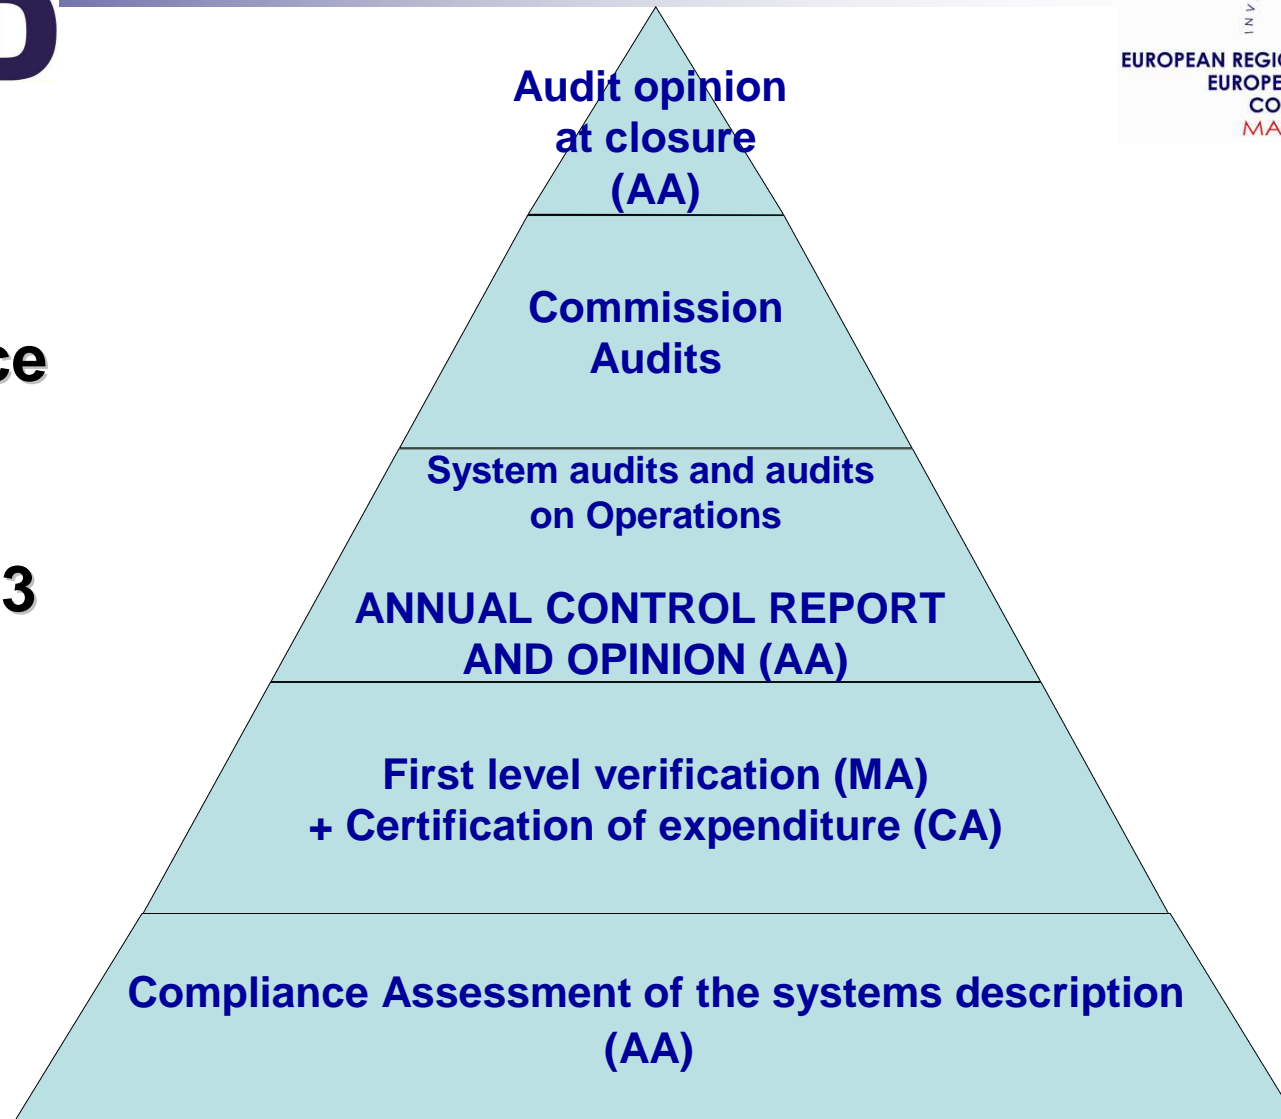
ce

3

EUROPEAN REGI
EUROPE
CO
MA

Audit opinion at closure (AA)

Commission Audits

System audits and audits on Operations

ANNUAL CONTROL REPORT AND OPINION (AA)

First level verification (MA) + Certification of expenditure (CA)

Compliance Assessment of the systems description (AA)